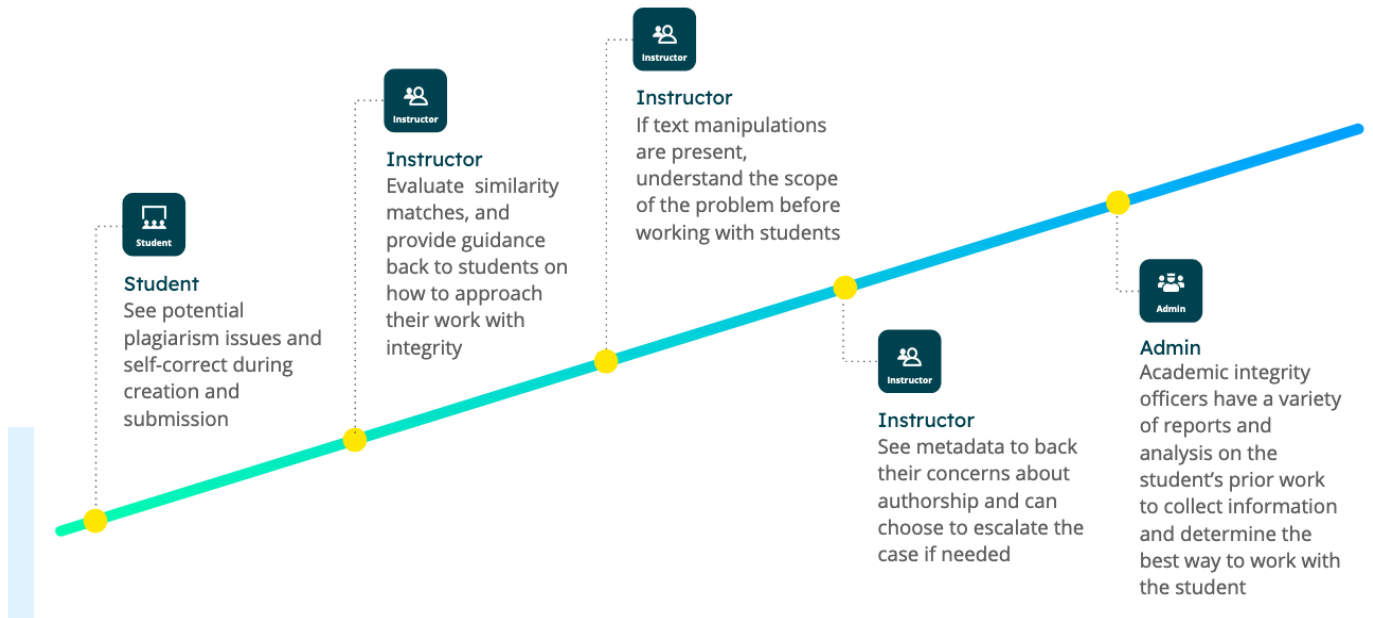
Student

Student
See potential plagiarism issues and self-correct during creation and submission

Instructor

Instructor
Evaluate similarity matches, and provide guidance back to students on how to approach their work with integrity

Instructor

Instructor
If text manipulations are present, understand the scope of the problem before working with students

Instructor

Instructor
See metadata to back their concerns about authorship and can choose to escalate the case if needed

Admin

Admin
Academic integrity officers have a variety of reports and analysis on the student's prior work to collect information and determine the best way to work with the student